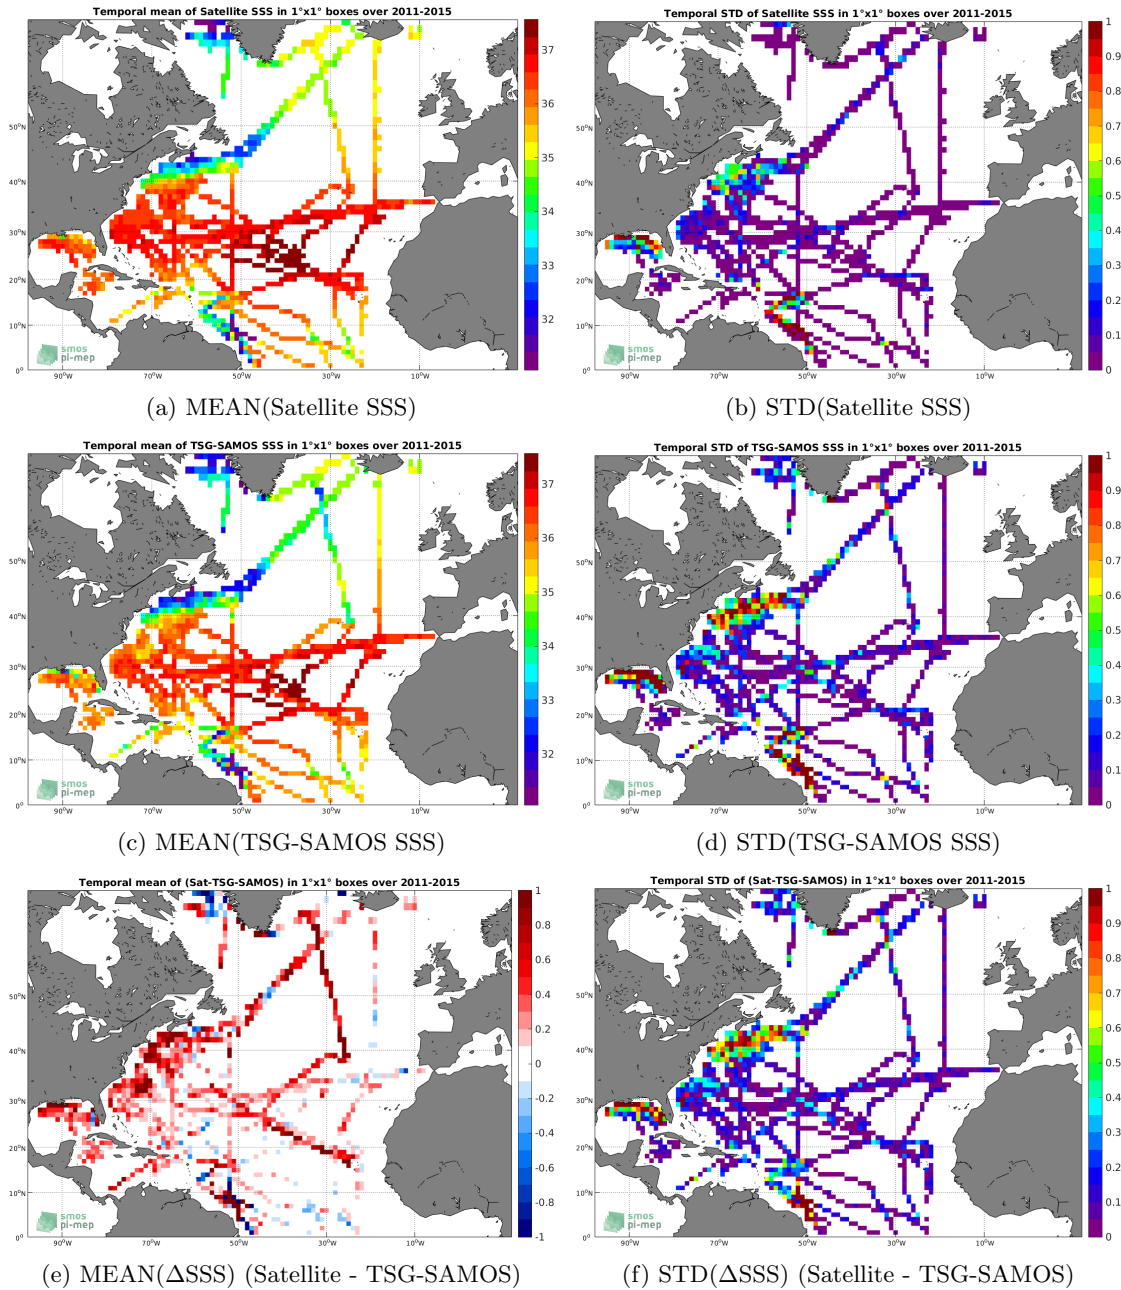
Temporal mean of Satellite SSS in 1°x1° boxes over 2011-2015

37
36
35
34
33
32

50°N
40°N
30°N
20°N
10°N
0°
90°W 70°W 50°W 30°W 10°W

smos
pi-mep

(a) MEAN(Satellite SSS)

Temporal STD of Satellite SSS in 1°x1° boxes over 2011-2015

1
0.9
0.8
0.7
0.6
0.5
0.4
0.3
0.2
0.1
0

50°N
40°N
30°N
20°N
10°N
0°
90°W 70°W 50°W 30°W 10°W

smos
pi-mep

(b) STD(Satellite SSS)

Temporal mean of TSG-SAMOS SSS in 1°x1° boxes over 2011-2015

37
36
35
34
33
32

50°N
40°N
30°N
20°N
10°N
0°
90°W 70°W 50°W 30°W 10°W

smos
pi-mep

(c) MEAN(TSG-SAMOS SSS)

Temporal STD of TSG-SAMOS SSS in 1°x1° boxes over 2011-2015

1
0.9
0.8
0.7
0.6
0.5
0.4
0.3
0.2
0.1
0

50°N
40°N
30°N
20°N
10°N
0°
90°W 70°W 50°W 30°W 10°W

smos
pi-mep

(d) STD(TSG-SAMOS SSS)

Temporal mean of (Sat-TSG-SAMOS) in 1°x1° boxes over 2011-2015

1
0.8
0.6
0.4
0.2
0
-0.2
-0.4
-0.6
-0.8
-1

50°N
40°N
30°N
20°N
10°N
0°
90°W 70°W 50°W 30°W 10°W

smos
pi-mep

(e) MEAN(ΔSSS) (Satellite - TSG-SAMOS)

Temporal STD of (Sat-TSG-SAMOS) in 1°x1° boxes over 2011-2015

1
0.9
0.8
0.7
0.6
0.5
0.4
0.3
0.2
0.1
0

50°N
40°N
30°N
20°N
10°N
0°
90°W 70°W 50°W 30°W 10°W

smos
pi-mep

(f) STD(ΔSSS) (Satellite - TSG-SAMOS)